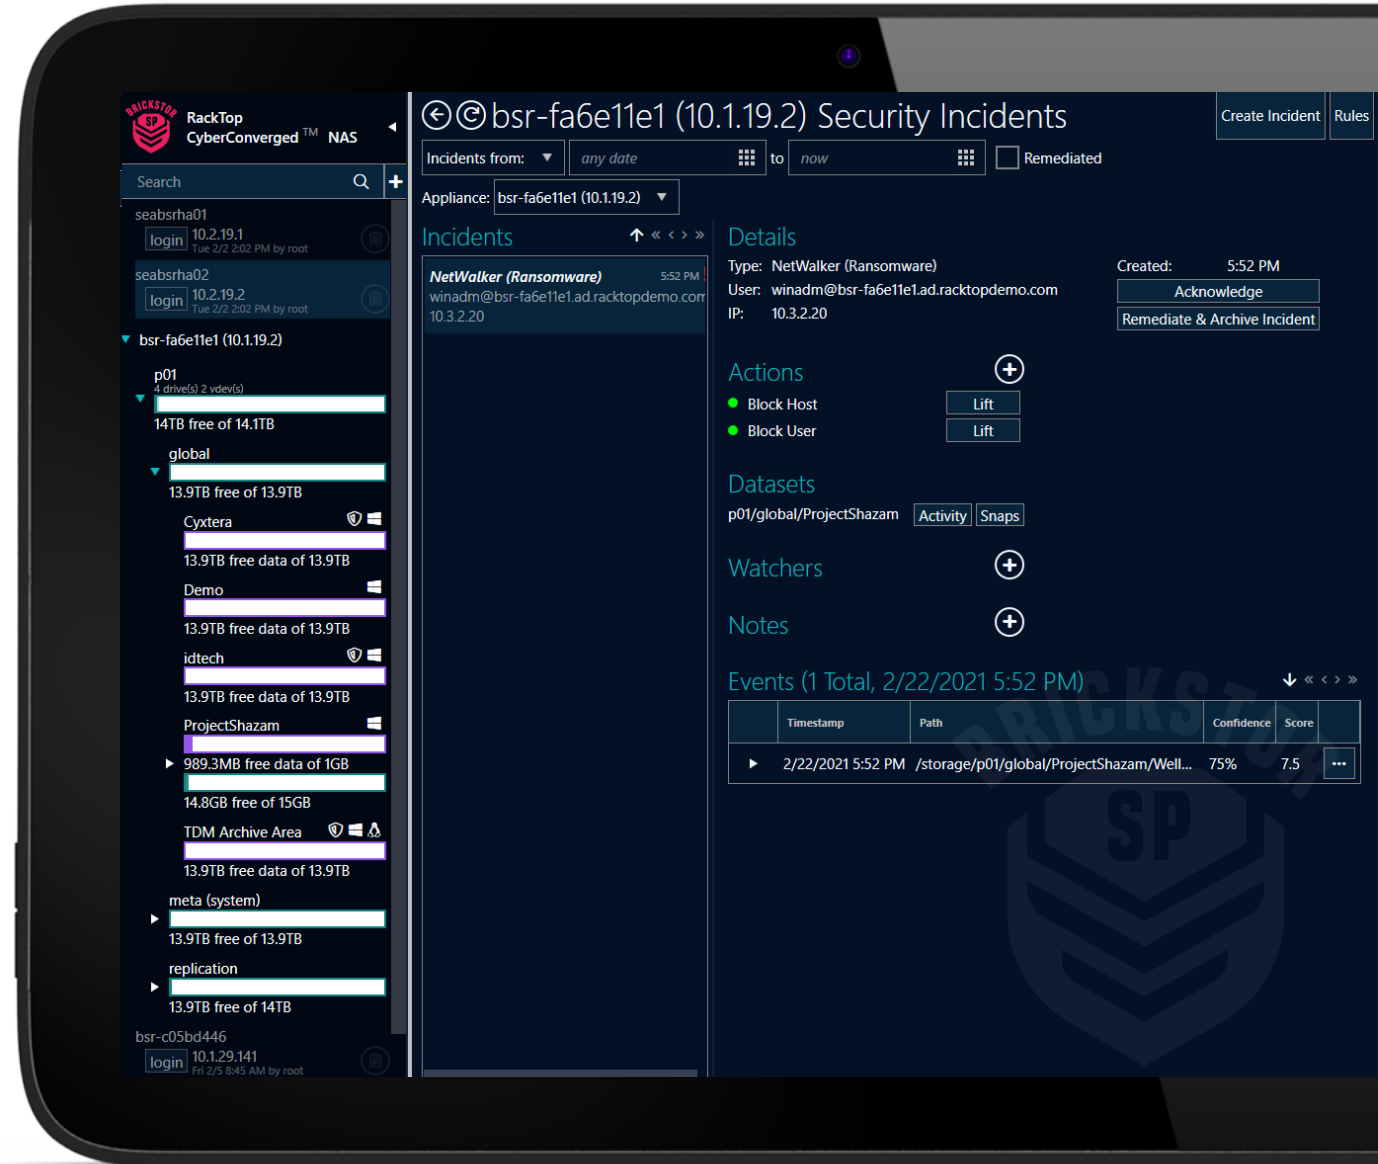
BRICKSTOR SP
RackTop CyberConverged™ NAS

Search

seabsrha01
login 10.2.19.1
Tue 2/2 2:02 PM by root

seabsrha02
login 10.2.19.2
Tue 2/2 2:02 PM by root

bsr-fa6e11e1 (10.1.19.2)

p01
4 drive(s) 2 vdev(s)
14TB free of 14.1TB

global
13.9TB free of 13.9TB

Cyxtera
13.9TB free data of 13.9TB

Demo
13.9TB free data of 13.9TB

idtech
13.9TB free data of 13.9TB

ProjectShazam
989.3MB free data of 1GB
14.8GB free of 15GB

TDM Archive Area
13.9TB free data of 13.9TB

meta (system)
13.9TB free of 13.9TB

replication
13.9TB free of 14TB

bsr-c05bd446
login 10.1.29.141
Fri 2/5 8:45 AM by root

bsr-fa6e11e1 (10.1.19.2) Security Incidents

Create Incident
Rules

Incidents from: any date to now
Remediated

Appliance: bsr-fa6e11e1 (10.1.19.2)

Incidents

NetWalker (Ransomware) 5:52 PM
winadm@bsr-fa6e11e1.ad.racktopdemo.com
10.3.2.20

Details

Type: NetWalker (Ransomware)
User: winadm@bsr-fa6e11e1.ad.racktopdemo.com
IP: 10.3.2.20

Created: 5:52 PM
Acknowledge
Remediate & Archive Incident

Actions
Block Host Lift
Block User Lift

Datasets
p01/global/ProjectShazam Activity Snaps

Watchers

Notes

Events (1 Total, 2/22/2021 5:52 PM)

| | Timestamp | Path | Confidence | Score | |
|---|---|---|---|---|---|
| ▶ | 2/22/2021 5:52 PM | /storage/p01/global/ProjectShazam/Well... | 75% | 7.5 | ... |